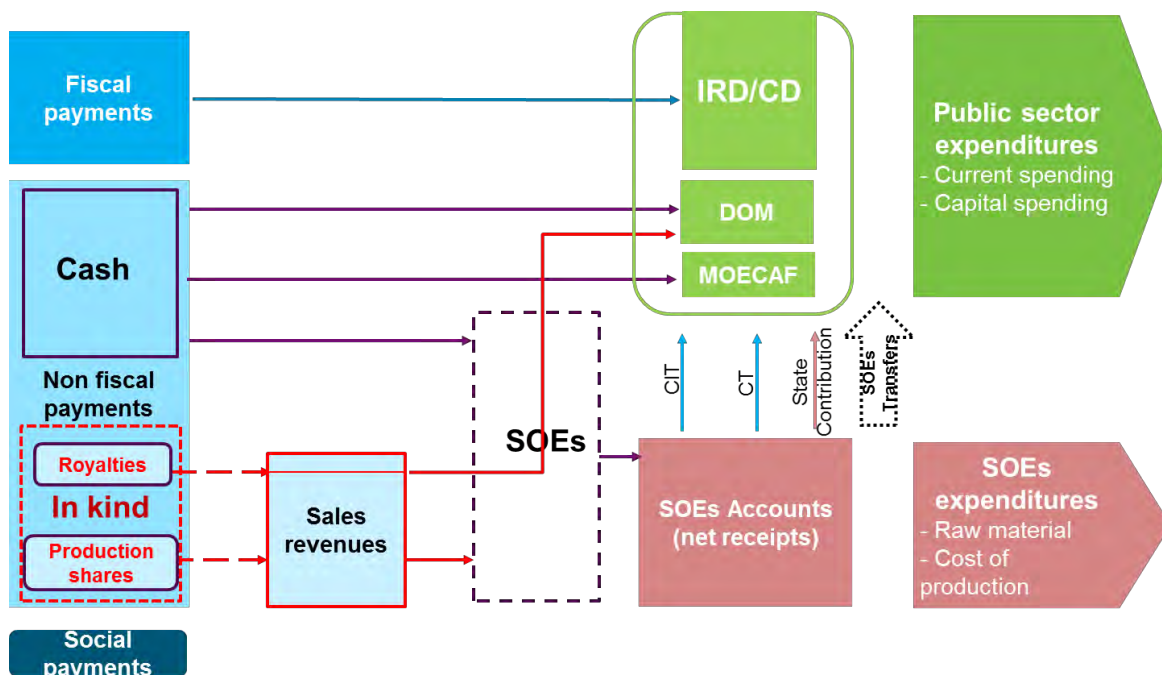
Fiscal payments

IRD/CD

Public sector expenditures
- Current spending
- Capital spending

DOM

Cash

MOECAF

Non fiscal payments

SOEs

CIT

CT

State Contribution

SOEs Transfers

Royalties

In kind

Production shares

Sales revenues

SOEs Accounts (net receipts)

SOEs expenditures
- Raw material
- Cost of production

Social payments